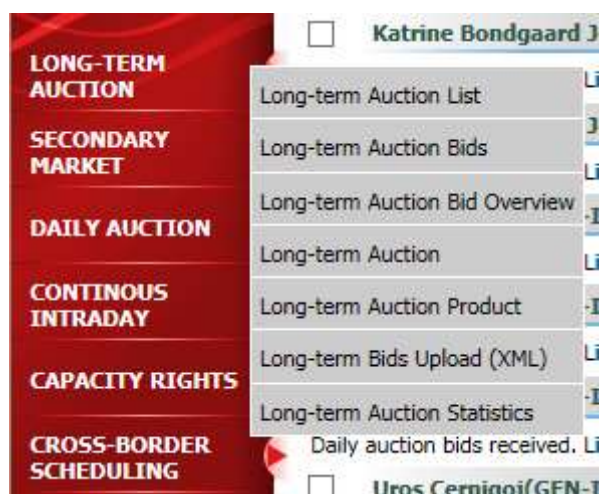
LONG-TERM AUCTION

SECONDARY MARKET

DAILY AUCTION

CONTINOUS INTRADAY

CAPACITY RIGHTS

CROSS-BORDER SCHEDULING

Katrine Bondgaard J

Long-term Auction List

Long-term Auction Bids

Long-term Auction Bid Overview

Long-term Auction

Long-term Auction Product

Long-term Bids Upload (XML)

Long-term Auction Statistics

Daily auction bids received. Li

Uros Cernigoj(GEN-I